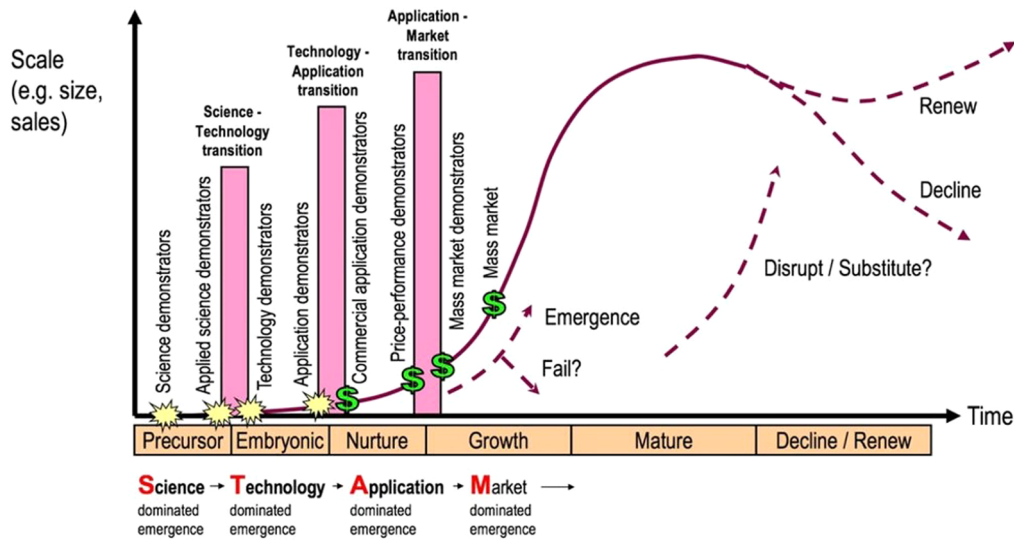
Scale (e.g. size, sales)

Science - Technology transition

Technology - Application transition

Application - Market transition

Science demonstrators

Applied science demonstrators

Technology demonstrators

Application demonstrators

Commercial application demonstrators

Price-performance demonstrators

Mass market demonstrators

Mass market

$

$

$

$

Emergence

Fail?

Renew

Decline

Disrupt / Substitute?

Time

| Precursor | Embryonic | Nurture | Growth | Mature | Decline / Renew |
|---|---|---|---|---|---|

Science → Technology → Application → Market →
dominated emergence
dominated emergence
dominated emergence
dominated emergence